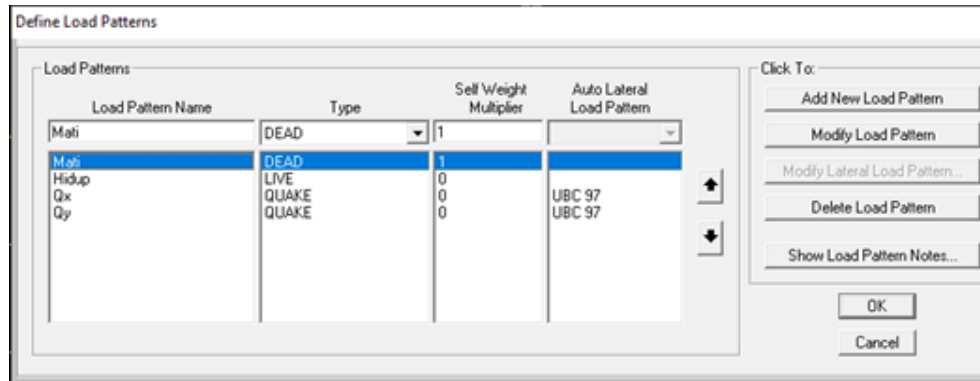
Define Load Patterns

Load Patterns

| Load Pattern Name | Type | Self Weight Multiplier | Auto Lateral Load Pattern |
|---|---|---|---|
| Mati | DEAD | 1 | |
| Mati | DEAD | 1 | |
| Hidup | LIVE | 0 | |
| Qx | QUAKE | 0 | UBC 97 |
| Qy | QUAKE | 0 | UBC 97 |

Click To:

Add New Load Pattern

Modify Load Pattern

Modify Lateral Load Pattern...

Delete Load Pattern

Show Load Pattern Notes...

OK

Cancel